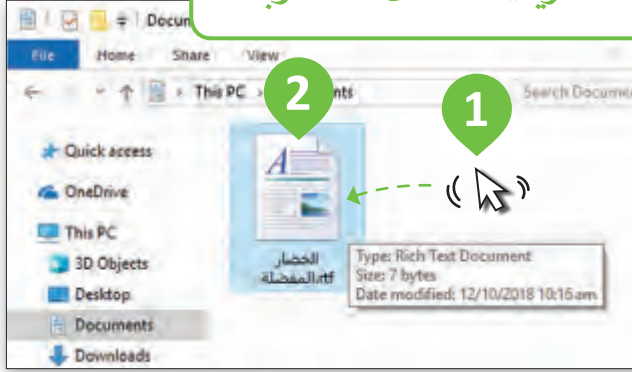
Docum

File Home Share View

This PC > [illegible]nts

Search Docum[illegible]

2

1

Quick access

OneDrive

This PC

3D Objects

Desktop

Documents

Downloads

الخضار المفضلة.rtf

Type: Rich Text Document
Size: 7 bytes
Date modified: 12/10/2018 10:16 am